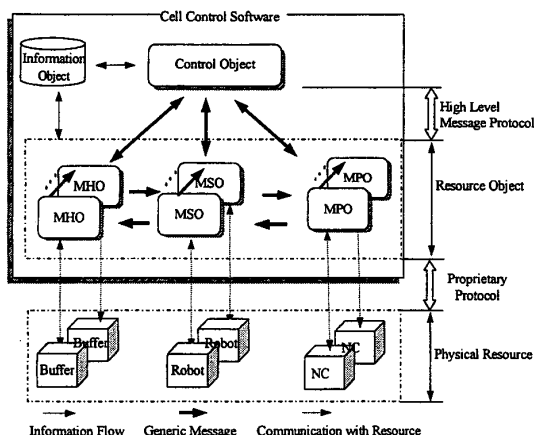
Cell Control Software

Information Object

Control Object

High Level Message Protocol

MHO
MHO

MSO
MSO

MPO
MPO

Resource Object

Proprietary Protocol

Buffer
Buffer

Robot
Robot

NC
NC

Physical Resource

Information Flow Generic Message Communication with Resource